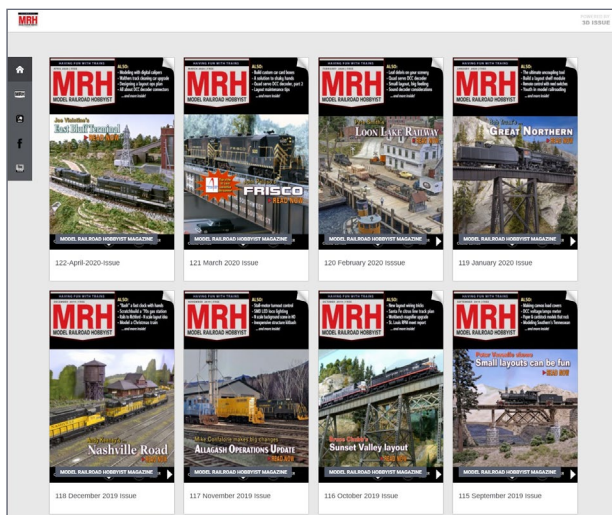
MRH

50 ISSUE

HAVING FUN WITH TRAINS
MRH
MODEL RAILROAD HOBBYIST
ALSO:
Joe Vebstien's
East Bluff Terminal
MODEL RAILROAD HOBBYIST MAGAZINE
122-April-2020-Issue

HAVING FUN WITH TRAINS
MRH
MODEL RAILROAD HOBBYIST
ALSO:
FRISCO
READ NOW
MODEL RAILROAD HOBBYIST MAGAZINE
121 March 2020 Issue

HAVING FUN WITH TRAINS
MRH
MODEL RAILROAD HOBBYIST
ALSO:
LOON LAKE RAILWAY
MODEL RAILROAD HOBBYIST MAGAZINE
120 February 2020 Issue

HAVING FUN WITH TRAINS
MRH
MODEL RAILROAD HOBBYIST
ALSO:
GREAT NORTHERN
MODEL RAILROAD HOBBYIST MAGAZINE
119 January 2020 Issue

HAVING FUN WITH TRAINS
MRH
MODEL RAILROAD HOBBYIST
ALSO:
Nashville Road
MODEL RAILROAD HOBBYIST MAGAZINE
118 December 2019 Issue

HAVING FUN WITH TRAINS
MRH
MODEL RAILROAD HOBBYIST
ALSO:
Allagash Operations Update
MODEL RAILROAD HOBBYIST MAGAZINE
117 November 2019 Issue

HAVING FUN WITH TRAINS
MRH
MODEL RAILROAD HOBBYIST
ALSO:
Sunset Valley layout
MODEL RAILROAD HOBBYIST MAGAZINE
116 October 2019 Issue

HAVING FUN WITH TRAINS
MRH
MODEL RAILROAD HOBBYIST
ALSO:
Small layouts can be fun
READ NOW
MODEL RAILROAD HOBBYIST MAGAZINE
115 September 2019 Issue